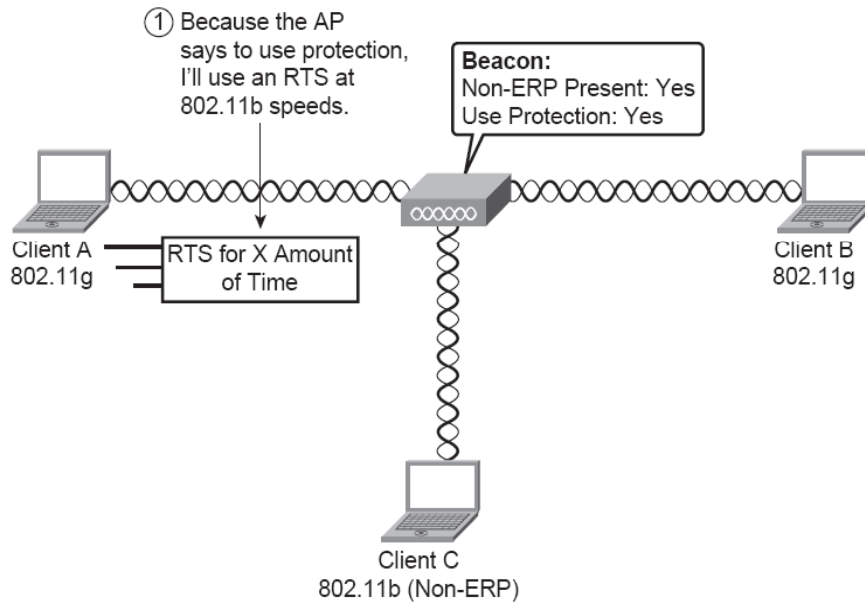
① Because the AP says to use protection, I'll use an RTS at 802.11b speeds.

Beacon:
Non-ERP Present: Yes
Use Protection: Yes

Client A
802.11g

RTS for X Amount of Time

Client B
802.11g

Client C
802.11b (Non-ERP)